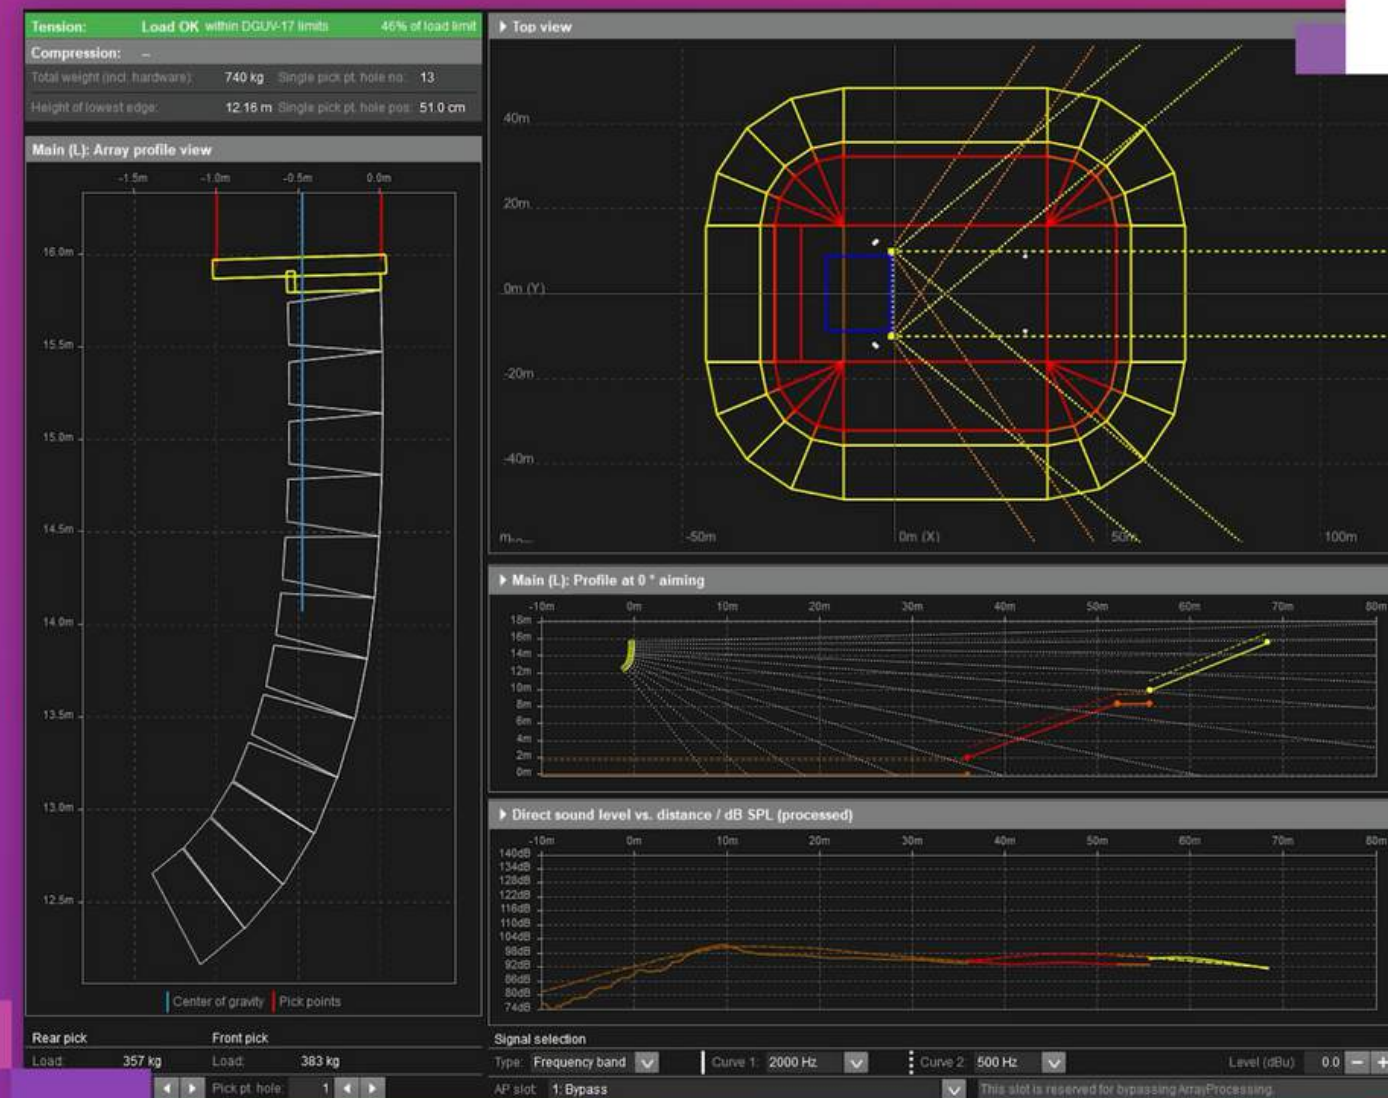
Tension: Load OK within DGUV-17 limits 46% of load limit

Compression: –

Total weight (incl. hardware): 740 kg Single pick pt. hole no: 13

Height of lowest edge: 12.16 m Single pick pt. hole pos: 51.0 cm

Main (L): Array profile view

-1.5m -1.0m -0.5m 0.0m

16.0m
15.5m
15.0m
14.5m
14.0m
13.5m
13.0m
12.5m

Center of gravity Pick points

Rear pick
Load: 357 kg

Front pick
Load: 383 kg
Pick pt. hole: 1

Top view

40m
20m
0m (Y)
-20m
-40m
m...
-50m
0m (X)
50m
100m

Main (L): Profile at 0 ° aiming

-10m 0m 10m 20m 30m 40m 50m 60m 70m 80m
18m
16m
14m
12m
10m
8m
6m
4m
2m
0m

Direct sound level vs. distance / dB SPL (processed)

-10m 0m 10m 20m 30m 40m 50m 60m 70m 80m
140dB
134dB
128dB
122dB
116dB
110dB
104dB
98dB
92dB
86dB
80dB
74dB

Signal selection

Type: Frequency band Curve 1: 2000 Hz Curve 2: 500 Hz Level (dBu): 0.0

AP slot: 1: Bypass This slot is reserved for bypassing ArrayProcessing.